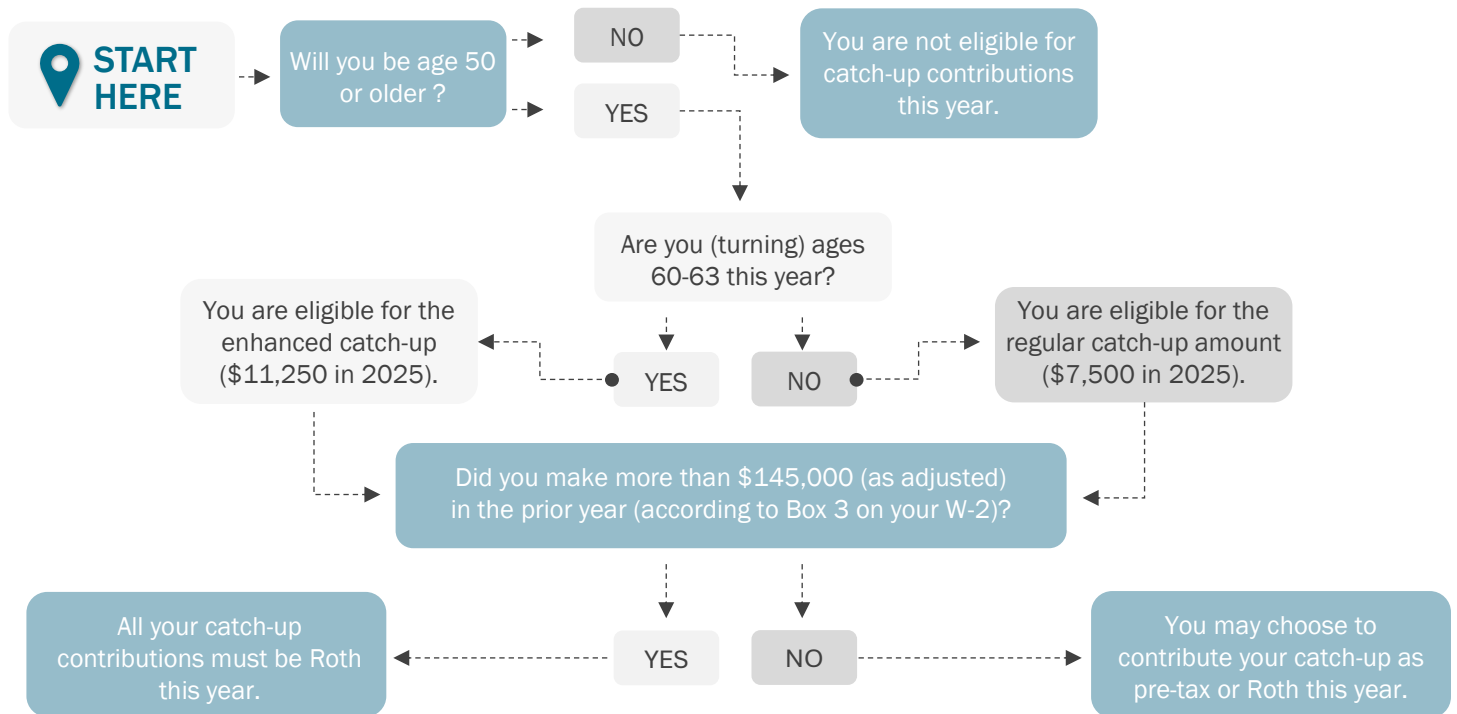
START HERE

Will you be age 50 or older ?

NO

YES

You are not eligible for catch-up contributions this year.

Are you (turning) ages 60-63 this year?

You are eligible for the enhanced catch-up ($11,250 in 2025).

YES

NO

You are eligible for the regular catch-up amount ($7,500 in 2025).

Did you make more than $145,000 (as adjusted) in the prior year (according to Box 3 on your W-2)?

All your catch-up contributions must be Roth this year.

YES

NO

You may choose to contribute your catch-up as pre-tax or Roth this year.